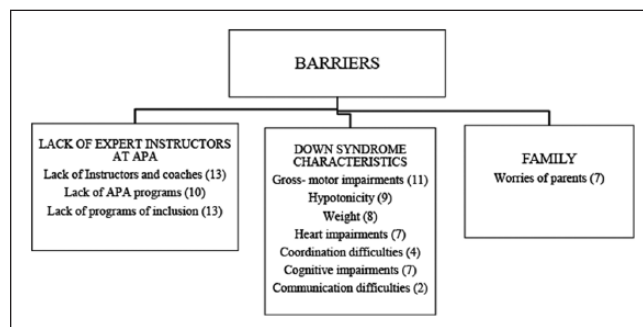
BARRIERS

LACK OF EXPERT INSTRUCTORS AT APA
Lack of Instructors and coaches (13)
Lack of APA programs (10)
Lack of programs of inclusion (13)

DOWN SYNDROME CHARACTERISTICS
Gross- motor impairments (11)
Hypotonicity (9)
Weight (8)
Heart impairments (7)
Coordination difficulties (4)
Cognitive impairments (7)
Communication difficulties (2)

FAMILY
Worries of parents (7)